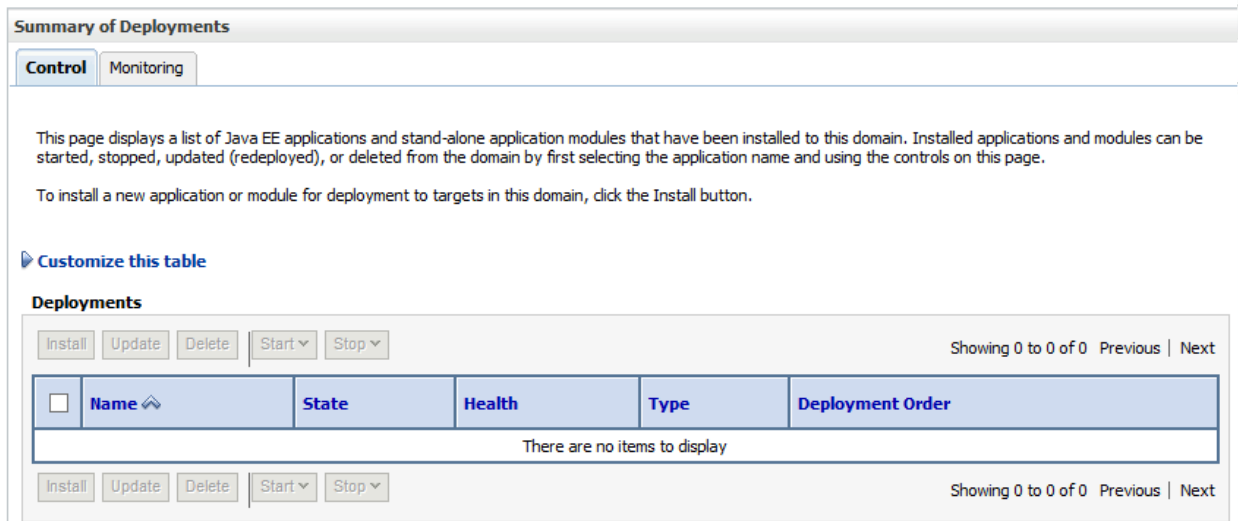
Summary of Deployments

Control | Monitoring

This page displays a list of Java EE applications and stand-alone application modules that have been installed to this domain. Installed applications and modules can be started, stopped, updated (redeployed), or deleted from the domain by first selecting the application name and using the controls on this page.

To install a new application or module for deployment to targets in this domain, click the Install button.

Customize this table

Deployments

Install | Update | Delete | Start | Stop

Showing 0 to 0 of 0 Previous | Next

| | Name | State | Health | Type | Deployment Order |
|---|---|---|---|---|---|
| There are no items to display | | | | | |

Install | Update | Delete | Start | Stop

Showing 0 to 0 of 0 Previous | Next